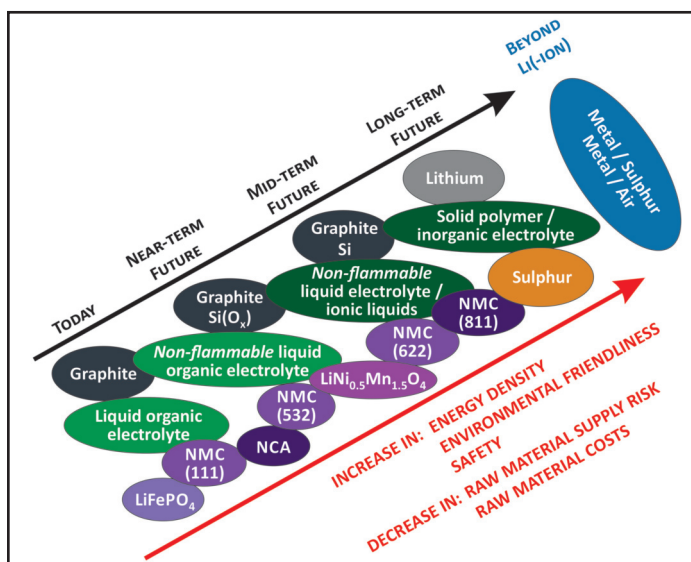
TODAY

NEAR-TERM FUTURE

MID-TERM FUTURE

LONG-TERM FUTURE

BEYOND LI(-ION)

Metal / Sulphur
Metal / Air

Lithium

Graphite
Si

Solid polymer / inorganic electrolyte

Graphite
Si(O$_x$)

*Non-flammable* liquid electrolyte / ionic liquids

Sulphur

NMC (811)

Graphite

*Non-flammable* liquid organic electrolyte

NMC (622)

LiNi$_{0.5}$Mn$_{1.5}$O$_4$

Liquid organic electrolyte

NMC (532)

NCA

NMC (111)

LiFePO$_4$

INCREASE IN: ENERGY DENSITY
ENVIRONMENTAL FRIENDLINESS
SAFETY

DECREASE IN: RAW MATERIAL SUPPLY RISK
RAW MATERIAL COSTS